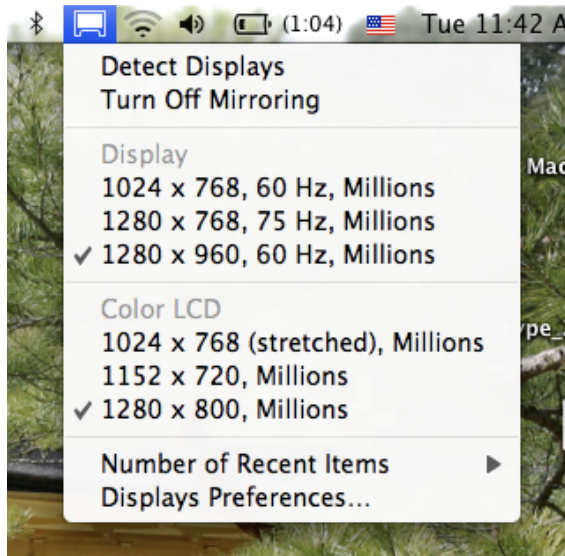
(1:04) Tue 11:42 A

Detect Displays
Turn Off Mirroring

Display
1024 x 768, 60 Hz, Millions
1280 x 768, 75 Hz, Millions
✓ 1280 x 960, 60 Hz, Millions

Color LCD
1024 x 768 (stretched), Millions
1152 x 720, Millions
✓ 1280 x 800, Millions

Number of Recent Items ▶
Displays Preferences...

Mac
ype_